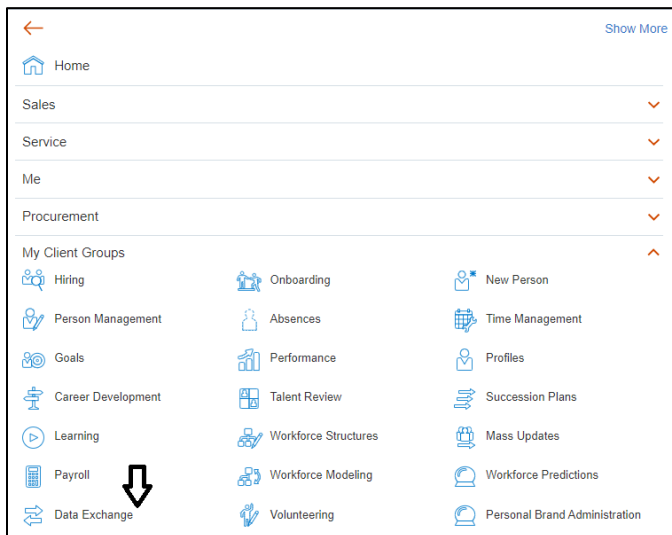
Show More

Home

Sales

Service

Me

Procurement

My Client Groups

Hiring
Onboarding
New Person
Person Management
Absences
Time Management
Goals
Performance
Profiles
Career Development
Talent Review
Succession Plans
Learning
Workforce Structures
Mass Updates
Payroll
Workforce Modeling
Workforce Predictions
Data Exchange
Volunteering
Personal Brand Administration